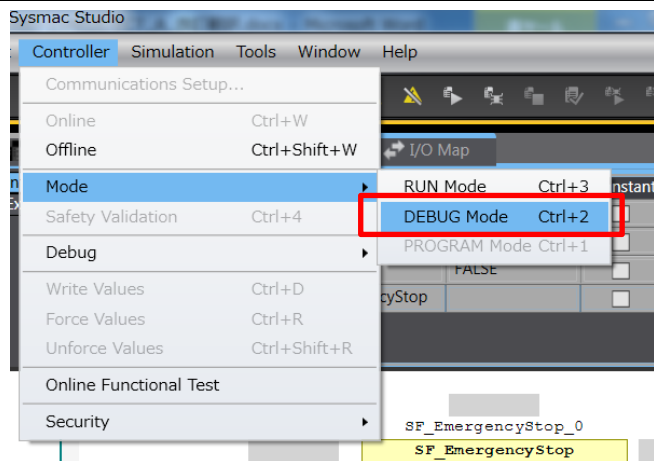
Sysmac Studio

Controller Simulation Tools Window Help

Communications Setup...

Online Ctrl+W
Offline Ctrl+Shift+W

Mode
Safety Validation Ctrl+4

Debug

Write Values Ctrl+D
Force Values Ctrl+R
Unforce Values Ctrl+Shift+R

Online Functional Test

Security

RUN Mode Ctrl+3
DEBUG Mode Ctrl+2
PROGRAM Mode Ctrl+1

I/O Map

nstant

FALSE

cyStop

SF_EmergencyStop_0

SF_EmergencyStop